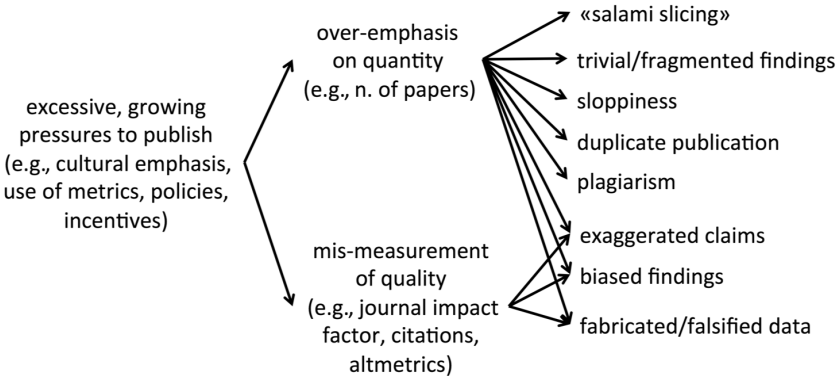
excessive, growing pressures to publish (e.g., cultural emphasis, use of metrics, policies, incentives)

over-emphasis on quantity (e.g., n. of papers)

mis-measurement of quality (e.g., journal impact factor, citations, altmetrics)

«salami slicing»

trivial/fragmented findings

sloppiness

duplicate publication

plagiarism

exaggerated claims

biased findings

fabricated/falsified data